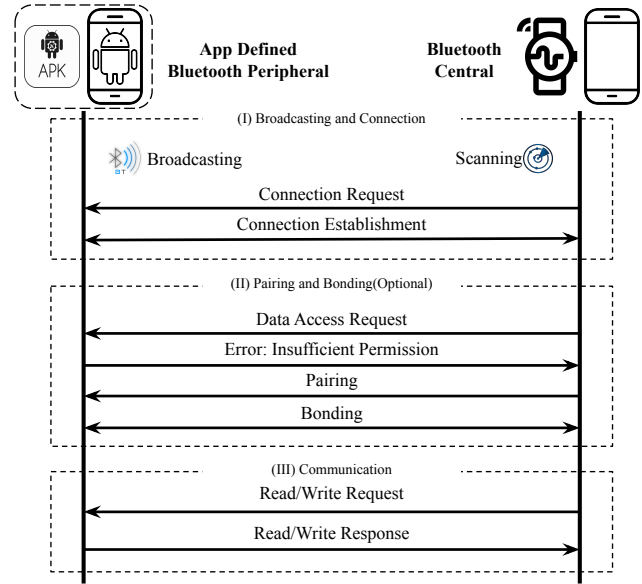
APK

App Defined Bluetooth Peripheral

Bluetooth Central

(I) Broadcasting and Connection

BT

Broadcasting

Scanning

Connection Request

Connection Establishment

(II) Pairing and Bonding(Optional)

Data Access Request

Error: Insufficient Permission

Pairing

Bonding

(III) Communication

Read/Write Request

Read/Write Response